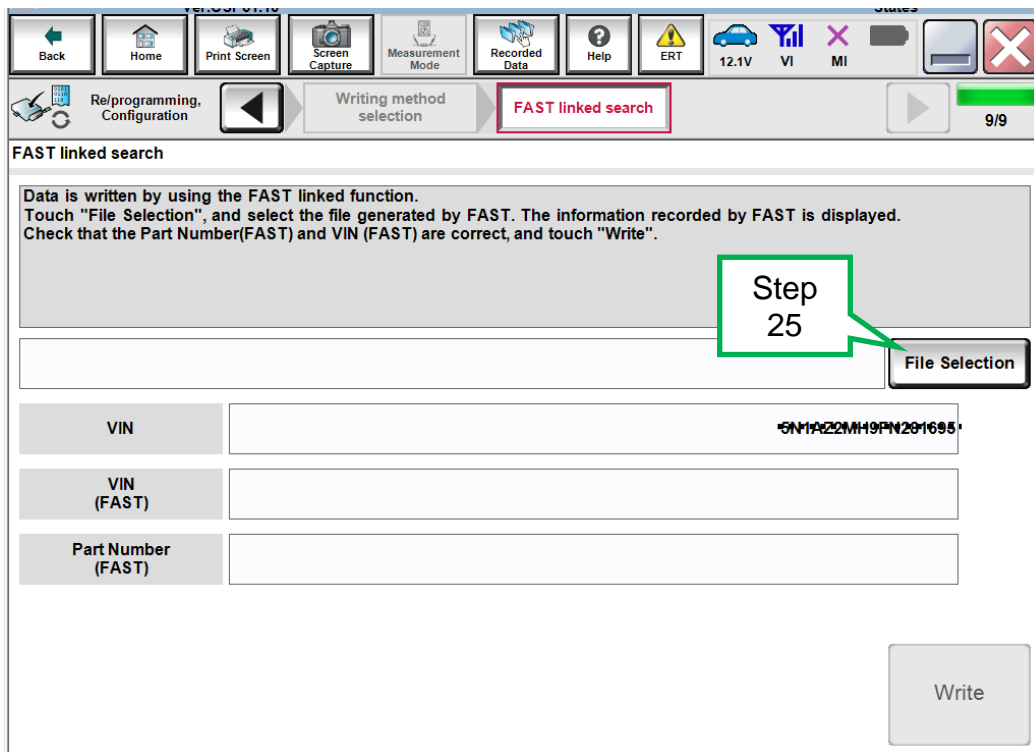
Back
Home
Print Screen
Screen Capture
Measurement Mode
Recorded Data
Help
ERT
12.1V
VI
MI

Re/programming, Configuration
Writing method selection
FAST linked search
9/9

FAST linked search

Data is written by using the FAST linked function.
Touch "File Selection", and select the file generated by FAST. The information recorded by FAST is displayed.
Check that the Part Number(FAST) and VIN (FAST) are correct, and touch "Write".

Step 25

File Selection

| VIN | 5N1AZ2MH9FN231695 |
|---|---|
| VIN (FAST) | |
| Part Number (FAST) | |

Write